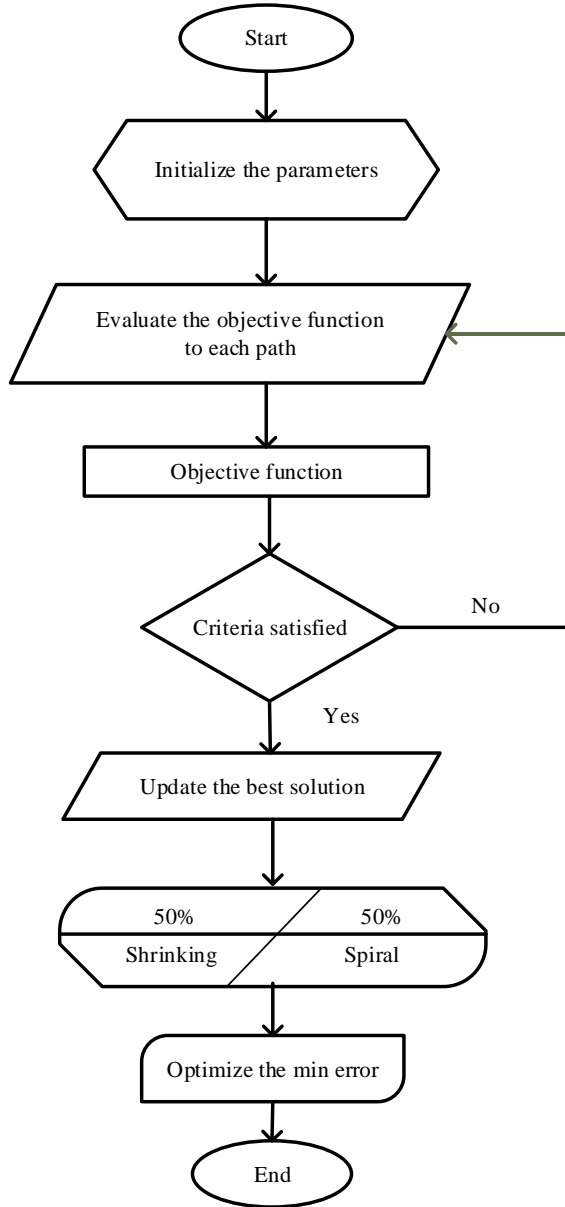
Start

Initialize the parameters

Evaluate the objective function to each path

Objective function

Criteria satisfied

No

Yes

Update the best solution

50%

50%

Shrinking

Spiral

Optimize the min error

End